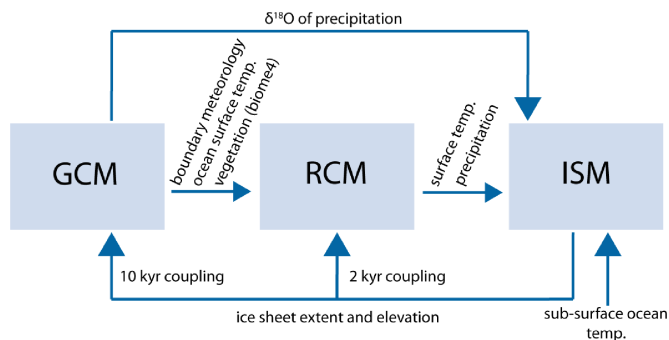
$\delta^{18}O$ of precipitation

GCM

boundary meteorology
ocean surface temp.
vegetation (biome4)

RCM

surface temp.
precipitation

ISM

10 kyr coupling

2 kyr coupling

ice sheet extent and elevation

sub-surface ocean temp.